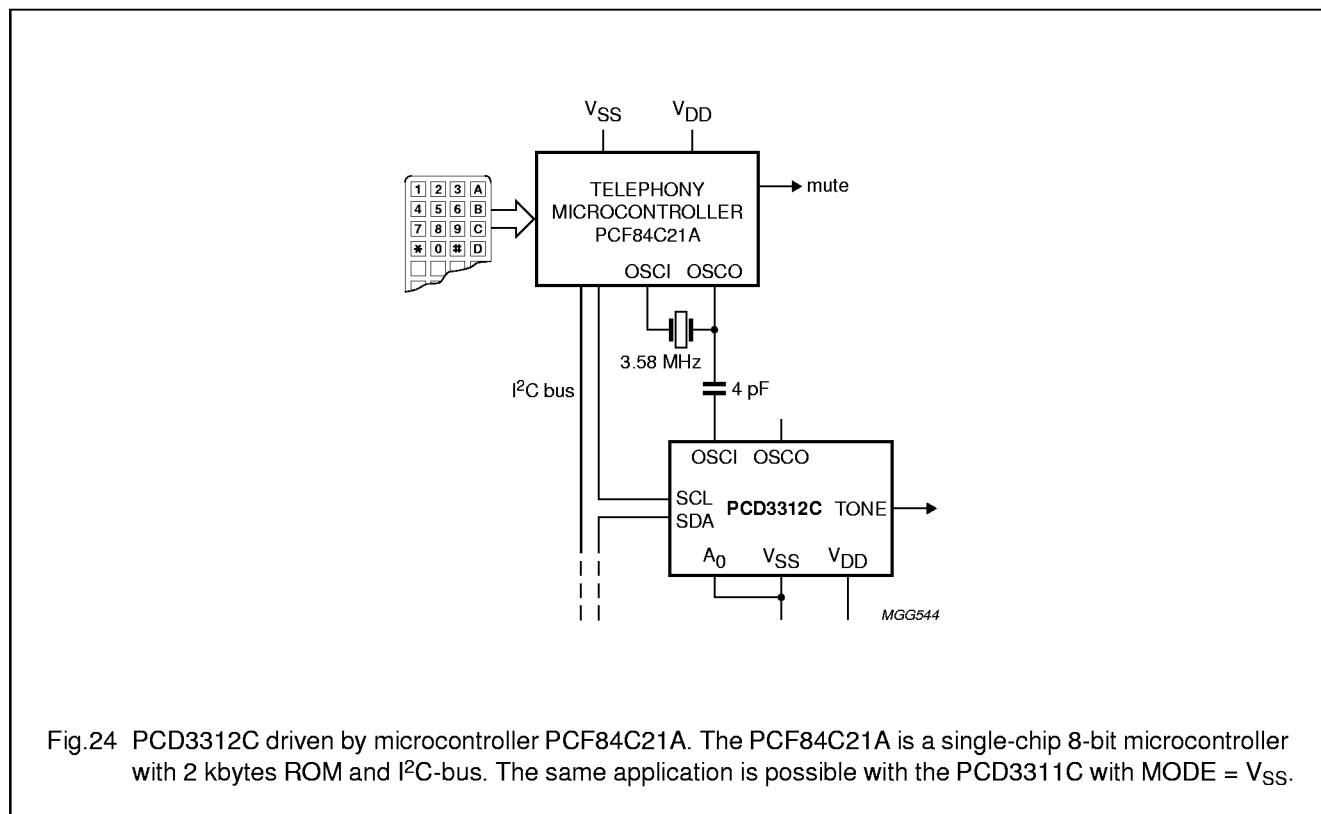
$V_{SS}$ $V_{DD}$

1 2 3 A
4 5 6 B
7 8 9 C
* 0 # D

TELEPHONY MICROCONTROLLER PCF84C21A

mute

OSCI OSCO

3.58 MHz

$I^2C$ bus

4 pF

OSCI OSCO

SCL
SDA

PCD3312C

TONE

$A_0$ $V_{SS}$ $V_{DD}$

MGG544

Fig.24 PCD3312C driven by microcontroller PCF84C21A. The PCF84C21A is a single-chip 8-bit microcontroller with 2 kbytes ROM and $I^2C$-bus. The same application is possible with the PCD3311C with MODE = $V_{SS}$.